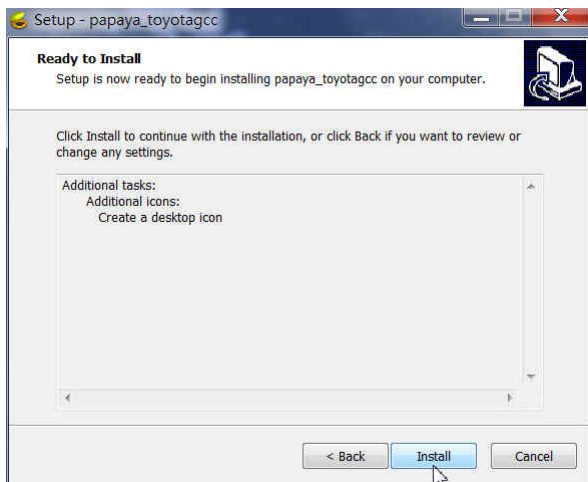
Setup - papaya_toyotagcc

Ready to Install

Setup is now ready to begin installing papaya_toyotagcc on your computer.

Click Install to continue with the installation, or click Back if you want to review or change any settings.

Additional tasks:
Additional icons:
Create a desktop icon

< Back

Install

Cancel